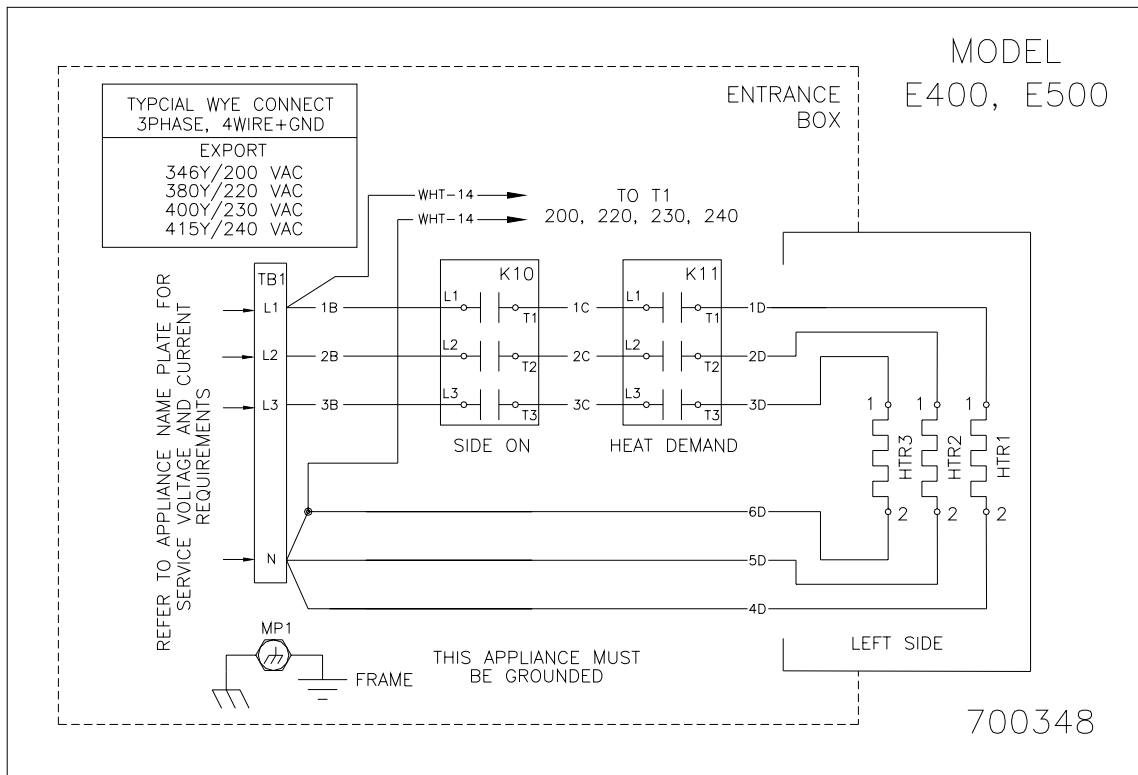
MODEL
E400, E500

TYPCIAL WYE CONNECT
3PHASE, 4WIRE+GND

EXPORT
346Y/200 VAC
380Y/220 VAC
400Y/230 VAC
415Y/240 VAC

ENTRANCE
BOX

WHT-14
WHT-14
TO T1
200, 220, 230, 240

REFER TO APPLIANCE NAME PLATE FOR SERVICE VOLTAGE AND CURRENT REQUIREMENTS

TB1
L1
L2
L3
N

1B
2B
3B

K10
L1 T1
L2 T2
L3 T3
SIDE ON

1C
2C
3C

K11
L1 T1
L2 T2
L3 T3
HEAT DEMAND

1D
2D
3D
6D
5D
4D

1 1 1
HTR3 HTR2 HTR1
2 2 2

LEFT SIDE

MP1
FRAME

THIS APPLIANCE MUST
BE GROUNDED

700348